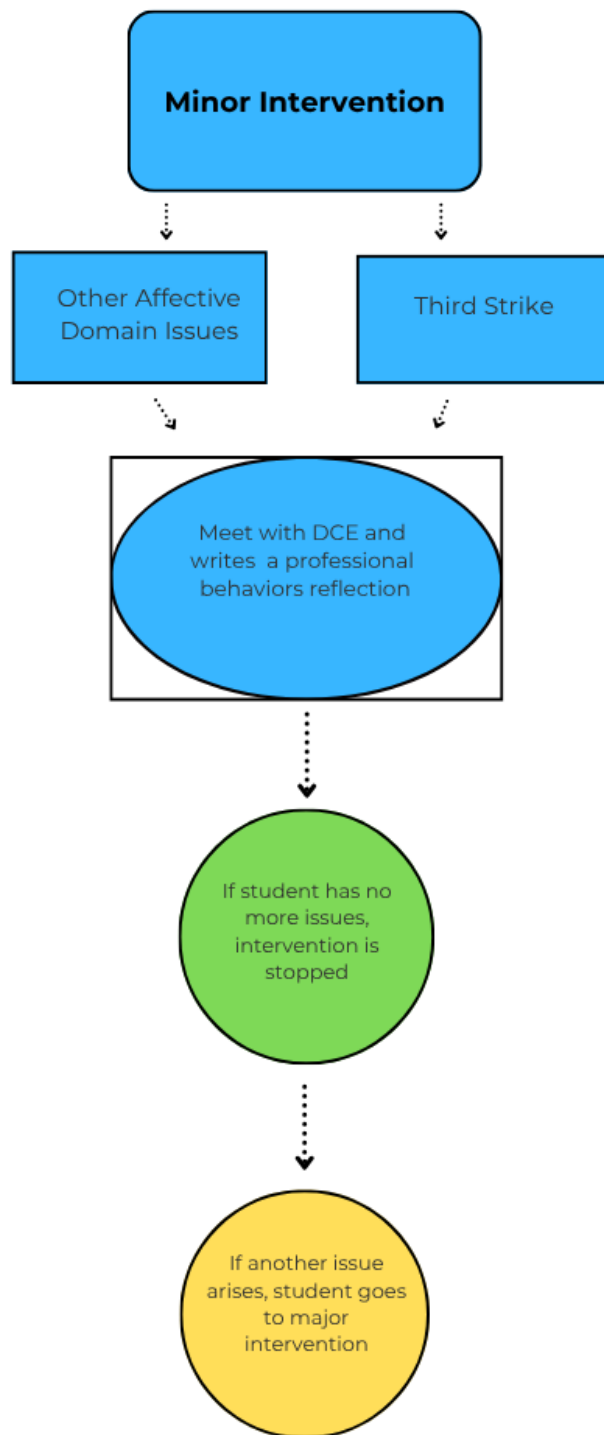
Minor Intervention

Other Affective Domain Issues

Third Strike

Meet with DCE and writes a professional behaviors reflection

If student has no more issues, intervention is stopped

If another issue arises, student goes to major intervention